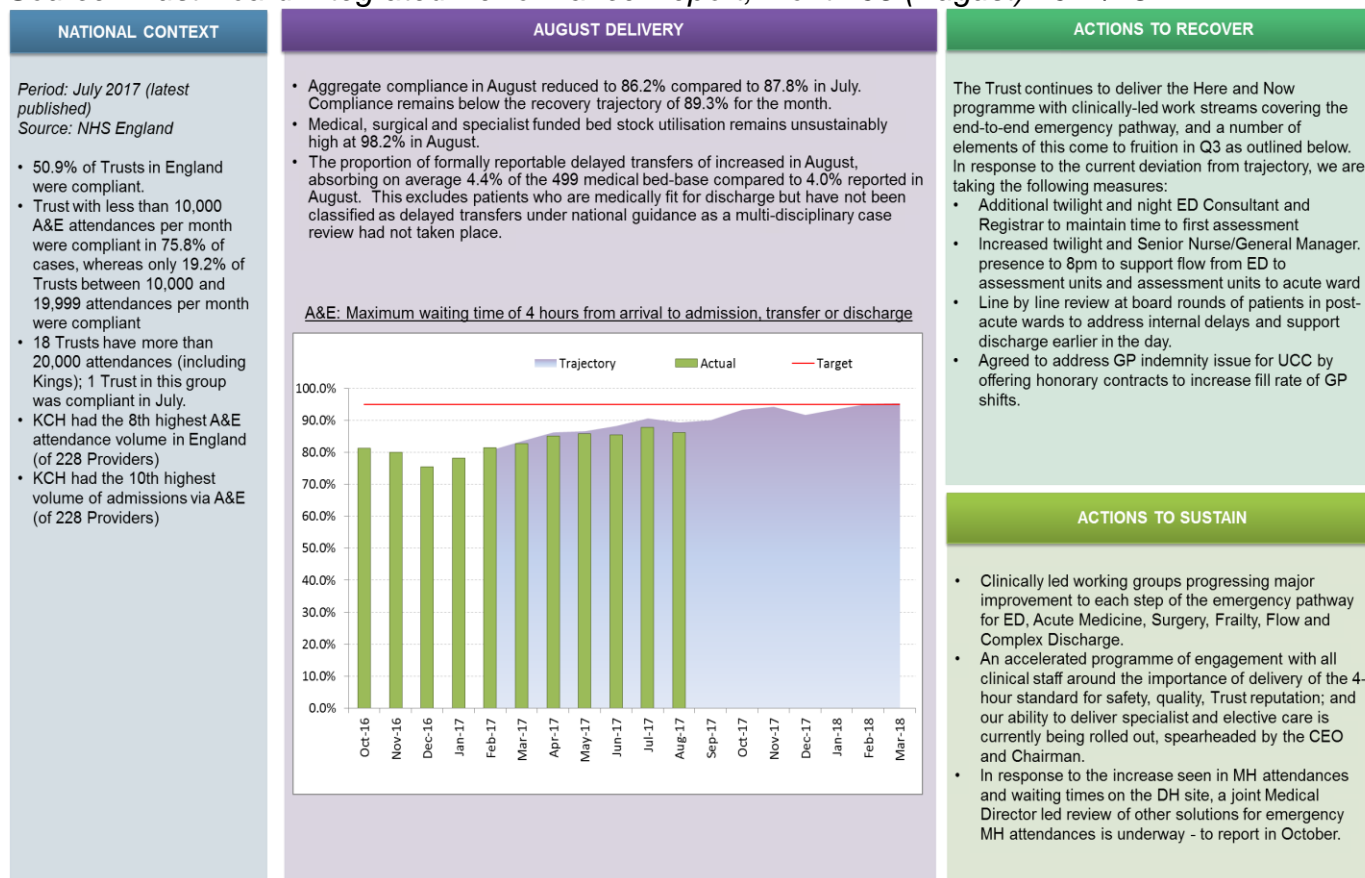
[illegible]

NATIONAL CONTEXT

Period: July 2017 (latest published)
Source: NHS England

• 50.9% of Trusts in England were compliant.
• Trust with less than 10,000 A&E attendances per month were compliant in 75.8% of cases, whereas only 19.2% of Trusts between 10,000 and 19,999 attendances per month were compliant
• 18 Trusts have more than 20,000 attendances (including Kings); 1 Trust in this group was compliant in July.
• KCH had the 8th highest A&E attendance volume in England (of 228 Providers)
• KCH had the 10th highest volume of admissions via A&E (of 228 Providers)

AUGUST DELIVERY

• Aggregate compliance in August reduced to 86.2% compared to 87.8% in July. Compliance remains below the recovery trajectory of 89.3% for the month.
• Medical, surgical and specialist funded bed stock utilisation remains unsustainably high at 98.2% in August.
• The proportion of formally reportable delayed transfers of increased in August, absorbing on average 4.4% of the 499 medical bed-base compared to 4.0% reported in August. This excludes patients who are medically fit for discharge but have not been classified as delayed transfers under national guidance as a multi-disciplinary case review had not taken place.

A&E: Maximum waiting time of 4 hours from arrival to admission, transfer or discharge

Trajectory Actual Target

100.0%
90.0%
80.0%
70.0%
60.0%
50.0%
40.0%
30.0%
20.0%
10.0%
0.0%

Oct-16 Nov-16 Dec-16 Jan-17 Feb-17 Mar-17 Apr-17 May-17 Jun-17 Jul-17 Aug-17 Sep-17 Oct-17 Nov-17 Dec-17 Jan-18 Feb-18 Mar-18

ACTIONS TO RECOVER

The Trust continues to deliver the Here and Now programme with clinically-led work streams covering the end-to-end emergency pathway, and a number of elements of this come to fruition in Q3 as outlined below. In response to the current deviation from trajectory, we are taking the following measures:
• Additional twilight and night ED Consultant and Registrar to maintain time to first assessment
• Increased twilight and Senior Nurse/General Manager. presence to 8pm to support flow from ED to assessment units and assessment units to acute ward
• Line by line review at board rounds of patients in post-acute wards to address internal delays and support discharge earlier in the day.
• Agreed to address GP indemnity issue for UCC by offering honorary contracts to increase fill rate of GP shifts.

ACTIONS TO SUSTAIN

• Clinically led working groups progressing major improvement to each step of the emergency pathway for ED, Acute Medicine, Surgery, Frailty, Flow and Complex Discharge.
• An accelerated programme of engagement with all clinical staff around the importance of delivery of the 4-hour standard for safety, quality, Trust reputation; and our ability to deliver specialist and elective care is currently being rolled out, spearheaded by the CEO and Chairman.
• In response to the increase seen in MH attendances and waiting times on the DH site, a joint Medical Director led review of other solutions for emergency MH attendances is underway - to report in October.